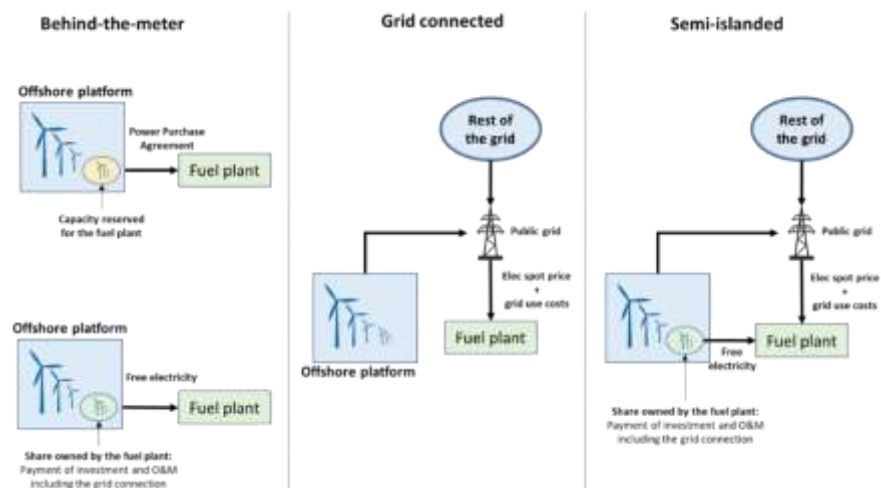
Behind-the-meter

Offshore platform

Power Purchase Agreement

Fuel plant

Capacity reserved for the fuel plant

Offshore platform

Free electricity

Fuel plant

Share owned by the fuel plant:
Payment of investment and O&M including the grid connection

Grid connected

Rest of the grid

Public grid

Elec spot price + grid use costs

Fuel plant

Offshore platform

Semi-islanded

Rest of the grid

Public grid

Elec spot price + grid use costs

Fuel plant

Free electricity

Share owned by the fuel plant:
Payment of investment and O&M including the grid connection